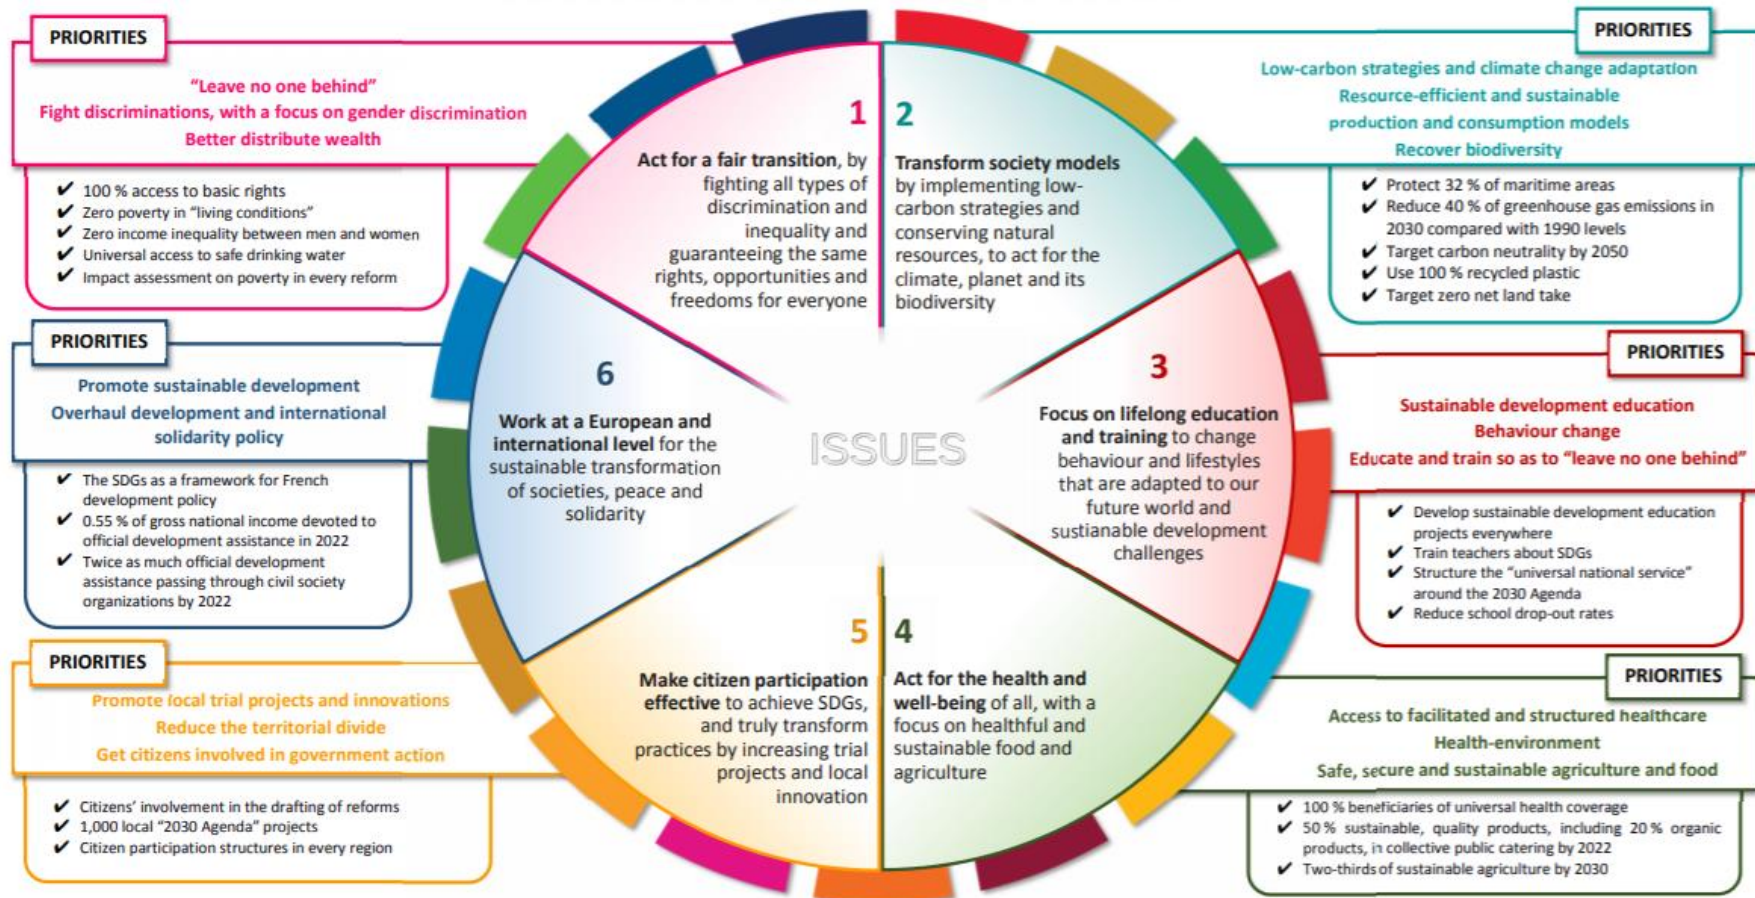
PRIORITIES

"Leave no one behind"
Fight discriminations, with a focus on gender discrimination
Better distribute wealth

✔ 100 % access to basic rights
✔ Zero poverty in "living conditions"
✔ Zero income inequality between men and women
✔ Universal access to safe drinking water
✔ Impact assessment on poverty in every reform

PRIORITIES

Low-carbon strategies and climate change adaptation
Resource-efficient and sustainable production and consumption models
Recover biodiversity

✔ Protect 32 % of maritime areas
✔ Reduce 40 % of greenhouse gas emissions in 2030 compared with 1990 levels
✔ Target carbon neutrality by 2050
✔ Use 100 % recycled plastic
✔ Target zero net land take

1
Act for a fair transition, by fighting all types of discrimination and inequality and guaranteeing the same rights, opportunities and freedoms for everyone

2
Transform society models by implementing low-carbon strategies and conserving natural resources, to act for the climate, planet and its biodiversity

PRIORITIES

Promote sustainable development
Overhaul development and international solidarity policy

✔ The SDGs as a framework for French development policy
✔ 0.55 % of gross national income devoted to official development assistance in 2022
✔ Twice as much official development assistance passing through civil society organizations by 2022

6
Work at a European and international level for the sustainable transformation of societies, peace and solidarity

ISSUES

3
Focus on lifelong education and training to change behaviour and lifestyles that are adapted to our future world and sustainable development challenges

PRIORITIES

Sustainable development education
Behaviour change
Educate and train so as to "leave no one behind"

✔ Develop sustainable development education projects everywhere
✔ Train teachers about SDGs
✔ Structure the "universal national service" around the 2030 Agenda
✔ Reduce school drop-out rates

PRIORITIES

Promote local trial projects and innovations
Reduce the territorial divide
Get citizens involved in government action

✔ Citizens' involvement in the drafting of reforms
✔ 1,000 local "2030 Agenda" projects
✔ Citizen participation structures in every region

5
Make citizen participation effective to achieve SDGs, and truly transform practices by increasing trial projects and local innovation

4
Act for the health and well-being of all, with a focus on healthful and sustainable food and agriculture

PRIORITIES

Access to facilitated and structured healthcare
Health-environment
Safe, secure and sustainable agriculture and food

✔ 100 % beneficiaries of universal health coverage
✔ 50 % sustainable, quality products, including 20 % organic products, in collective public catering by 2022
✔ Two-thirds of sustainable agriculture by 2030